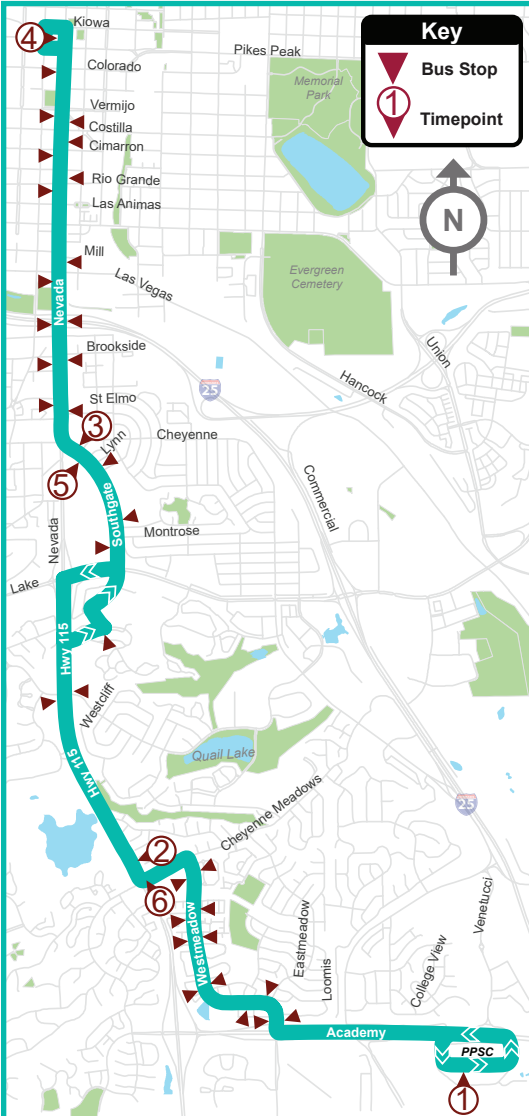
Key
Bus Stop
1
Timepoint
N
4
Kiowa
Pikes Peak
Colorado
Memorial Park
Vermijo
Costilla
Cimarron
Rio Grande
Las Animas
Mill
Evergreen Cemetery
Las Vegas
Nevada
Union
Brookside
Hancock
25
St Elmo
3
Lynn
Cheyenne
5
Commercial
Southgate
Nevada
Montrose
Lake
Hwy 115
Westcliff
Quail Lake
Hwy 115
25
Cheyenne Meadows
2
6
Westmeadow
Eastmeadow
Loomis
Venetucci
College View
Academy
PPSC
1